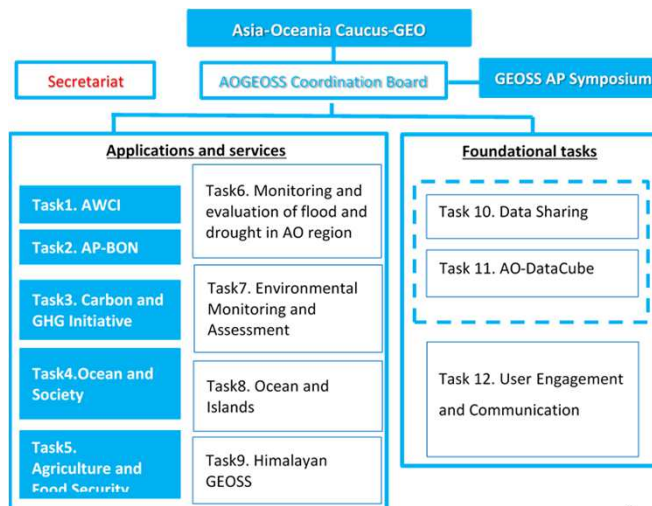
Asia-Oceania Caucus-GEO

Secretariat

AOGEOSS Coordination Board

GEOSS AP Symposium

Applications and services

Task1. AWCI

Task2. AP-BON

Task3. Carbon and GHG Initiative

Task4.Ocean and Society

Task5. Agriculture and Food Security

Task6. Monitoring and evaluation of flood and drought in AO region

Task7. Environmental Monitoring and Assessment

Task8. Ocean and Islands

Task9. Himalayan GEOSS

Foundational tasks

Task 10. Data Sharing

Task 11. AO-DataCube

Task 12. User Engagement and Communication